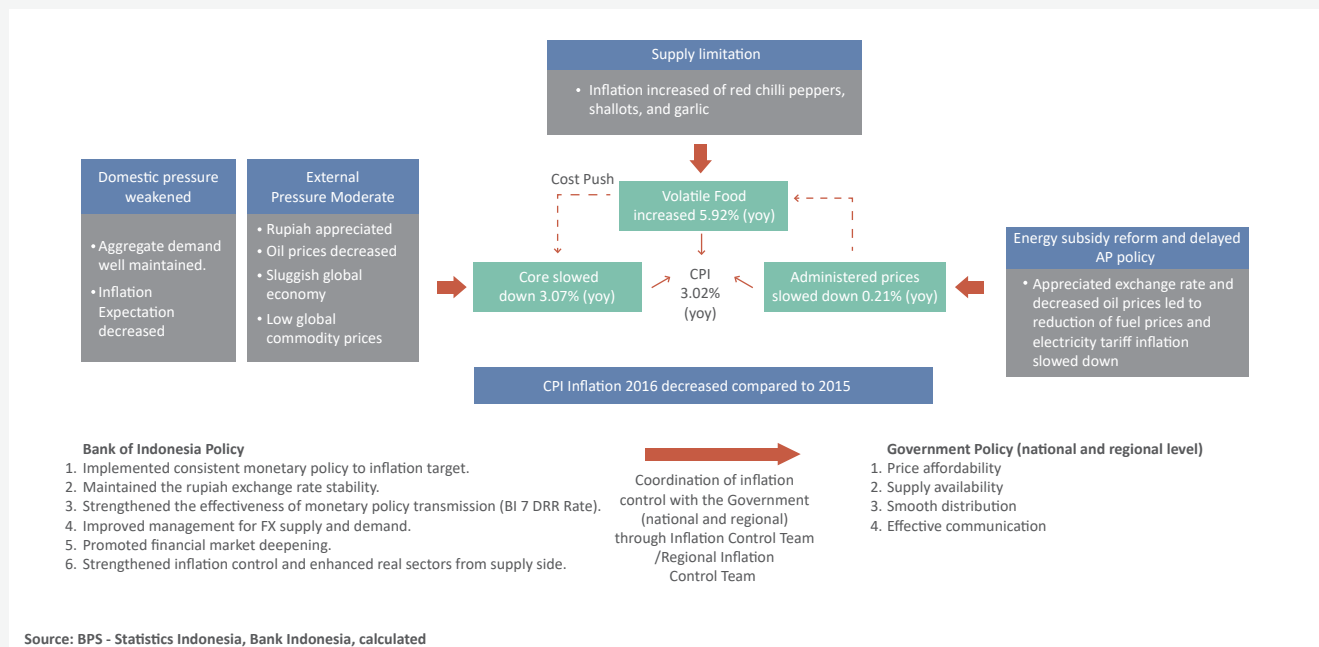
Supply limitation

• Inflation increased of red chilli peppers, shallots, and garlic

Domestic pressure weakened

• Aggregate demand well maintained.
• Inflation Expectation decreased

External Pressure Moderate

• Rupiah appreciated
• Oil prices decreased
• Sluggish global economy
• Low global commodity prices

Cost Push

Volatile Food increased 5.92% (yoy)

Core slowed down 3.07% (yoy)

CPI 3.02% (yoy)

Administered prices slowed down 0.21% (yoy)

Energy subsidy reform and delayed AP policy

• Appreciated exchange rate and decreased oil prices led to reduction of fuel prices and electricity tariff inflation slowed down

CPI Inflation 2016 decreased compared to 2015

Bank of Indonesia Policy
1. Implemented consistent monetary policy to inflation target.
2. Maintained the rupiah exchange rate stability.
3. Strengthened the effectiveness of monetary policy transmission (BI 7 DRR Rate).
4. Improved management for FX supply and demand.
5. Promoted financial market deepening.
6. Strengthened inflation control and enhanced real sectors from supply side.

Coordination of inflation control with the Government (national and regional) through Inflation Control Team /Regional Inflation Control Team

Government Policy (national and regional level)
1. Price affordability
2. Supply availability
3. Smooth distribution
4. Effective communication

Source: BPS - Statistics Indonesia, Bank Indonesia, calculated